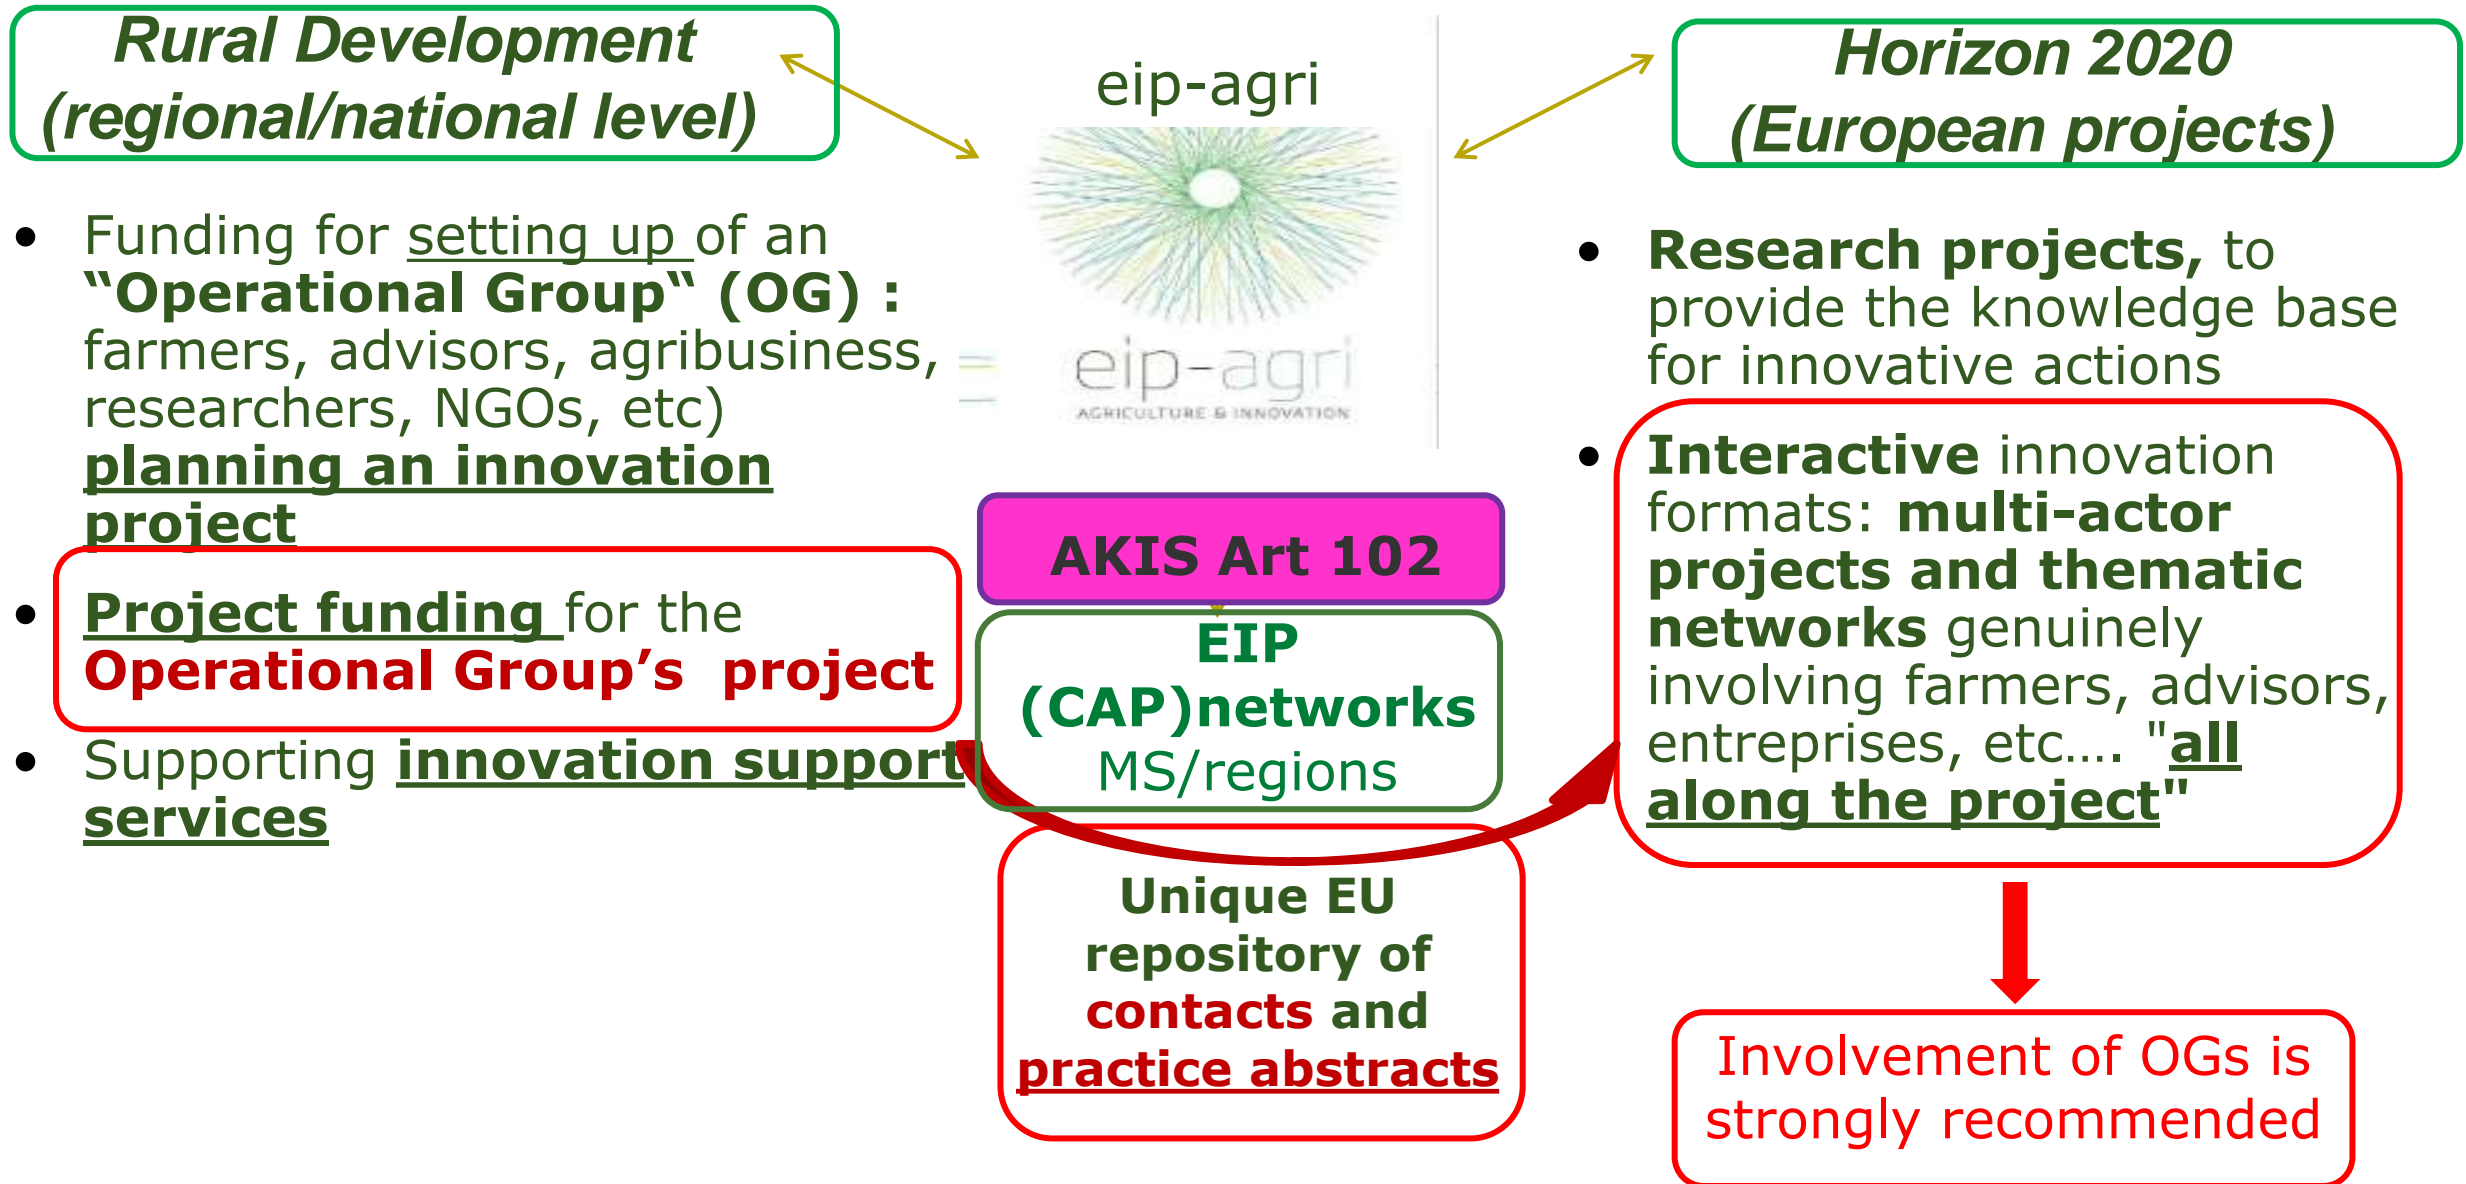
Rural Development (regional/national level)

eip-agri

eip-agri
AGRICULTURE & INNOVATION

Horizon 2020 (European projects)

• Funding for setting up of an "Operational Group" (OG) : farmers, advisors, agribusiness, researchers, NGOs, etc) planning an innovation project

• Project funding for the Operational Group's project

• Supporting innovation support services

AKIS Art 102

EIP (CAP)networks MS/regions

Unique EU repository of contacts and practice abstracts

• Research projects, to provide the knowledge base for innovative actions

• Interactive innovation formats: multi-actor projects and thematic networks genuinely involving farmers, advisors, entreprises, etc.... "all along the project"

Involvement of OGs is strongly recommended